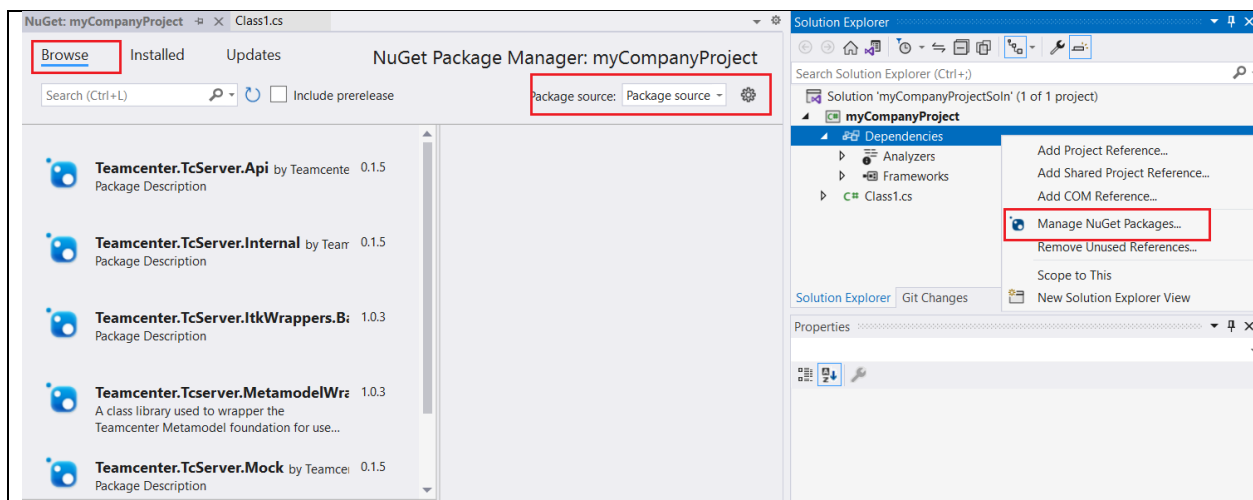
NuGet: myCompanyProject Class1.cs

Browse Installed Updates

NuGet Package Manager: myCompanyProject

Search (Ctrl+L) Include prerelease

Package source: Package source

Teamcenter.TcServer.Api by Teamcente 0.1.5
Package Description

Teamcenter.TcServer.Internal by Team 0.1.5
Package Description

Teamcenter.TcServer.ItkWrappers.Ba 1.0.3
Package Description

Teamcenter.Tcserver.MetamodelWra 1.0.3
A class library used to wrapper the Teamcenter Metamodel foundation for use...

Teamcenter.TcServer.Mock by Teamcei 0.1.5
Package Description

Solution Explorer

Search Solution Explorer (Ctrl+;)

Solution 'myCompanyProjectSoln' (1 of 1 project)
myCompanyProject
Dependencies
Analyzers
Frameworks
Class1.cs

Add Project Reference...
Add Shared Project Reference...
Add COM Reference...
Manage NuGet Packages...
Remove Unused References...
Scope to This
New Solution Explorer View

Solution Explorer Git Changes

Properties